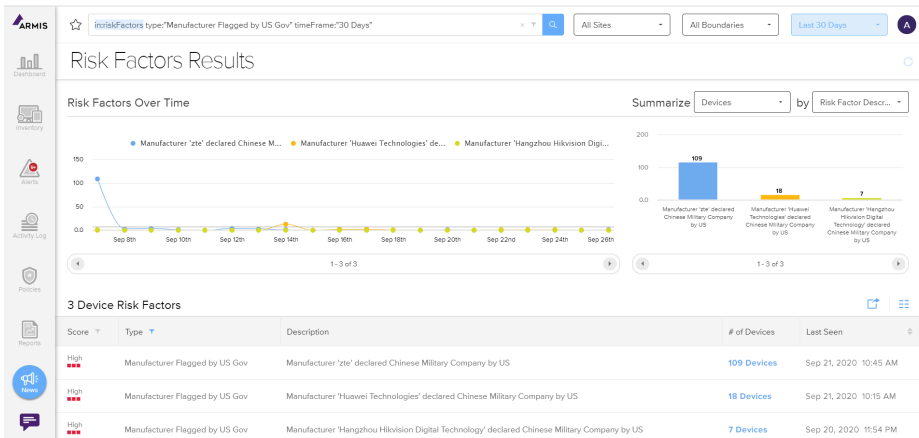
ARMIS

in:riskFactors type:"Manufacturer Flagged by US Gov" timeFrame:"30 Days"

All Sites

All Boundaries

Last 30 Days

A

Dashboard

Inventory

Alerts

Activity Log

Policies

Reports

News

Risk Factors Results

Risk Factors Over Time

Manufacturer 'zte' declared Chinese M... Manufacturer 'Huawei Technologies' de... Manufacturer 'Hangzhou Hikvision Digi...

150

100

50

0.0

Sep 8th Sep 10th Sep 12th Sep 14th Sep 16th Sep 18th Sep 20th Sep 22nd Sep 24th Sep 26th

1 - 3 of 3

Summarize Devices by Risk Factor Descr...

200

100

0.0

109

18

7

Manufacturer 'zte' declared Chinese Military Company by US

Manufacturer 'Huawei Technologies' declared Chinese Military Company by US

Manufacturer 'Hangzhou Hikvision Digital Technology' declared Chinese Military Company by US

1 - 3 of 3

3 Device Risk Factors

| Score | Type | Description | # of Devices | Last Seen |
|---|---|---|---|---|
| High | Manufacturer Flagged by US Gov | Manufacturer 'zte' declared Chinese Military Company by US | 109 Devices | Sep 21, 2020 10:45 AM |
| High | Manufacturer Flagged by US Gov | Manufacturer 'Huawei Technologies' declared Chinese Military Company by US | 18 Devices | Sep 21, 2020 10:15 AM |
| High | Manufacturer Flagged by US Gov | Manufacturer 'Hangzhou Hikvision Digital Technology' declared Chinese Military Company by US | 7 Devices | Sep 20, 2020 11:54 PM |